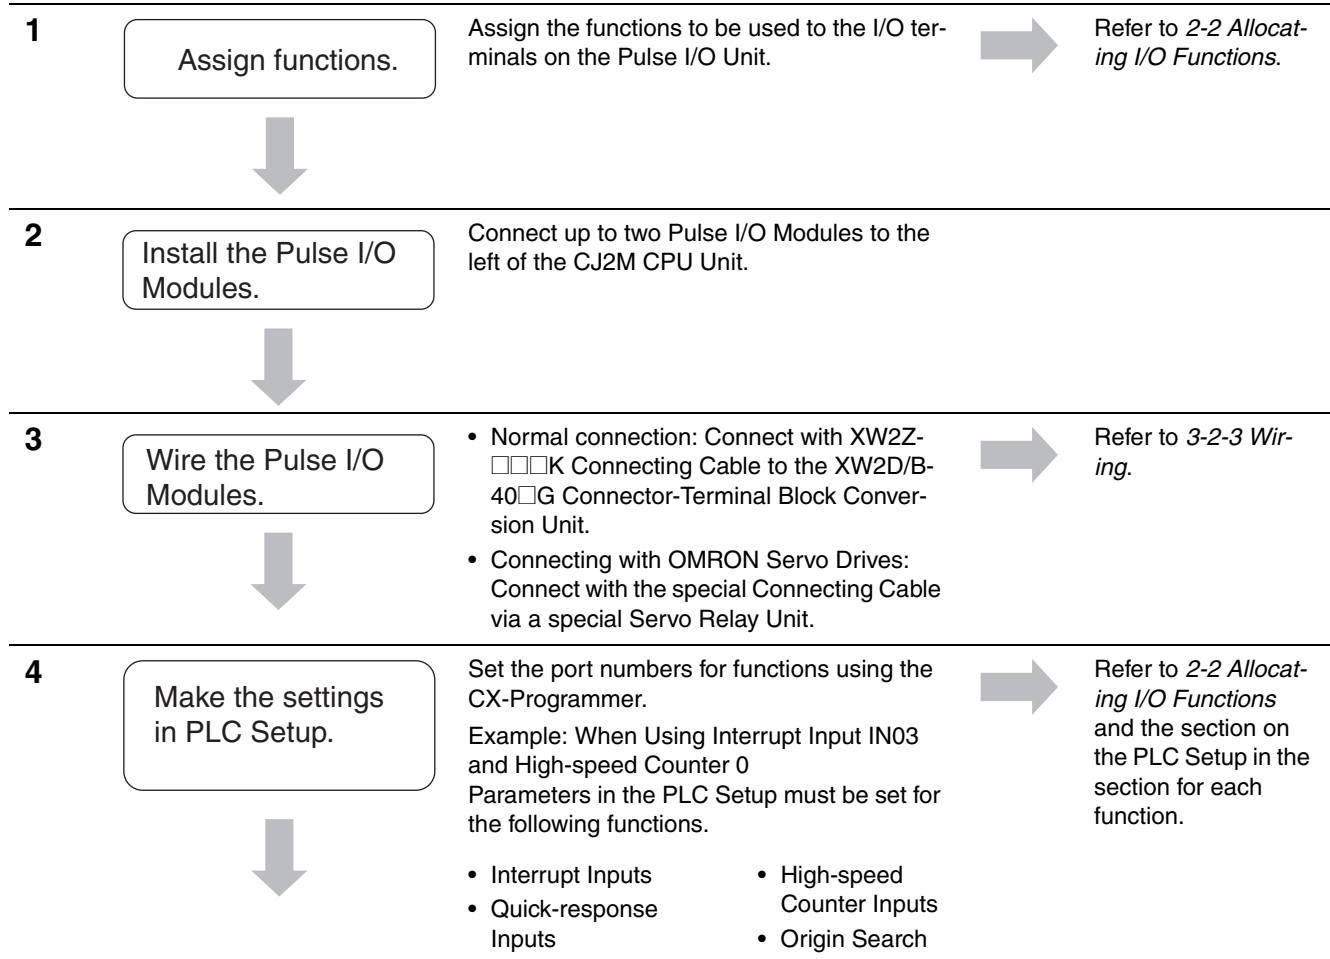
1

Assign functions.

Assign the functions to be used to the I/O terminals on the Pulse I/O Unit.

Refer to *2-2 Allocating I/O Functions*.

2

Install the Pulse I/O Modules.

Connect up to two Pulse I/O Modules to the left of the CJ2M CPU Unit.

3

Wire the Pulse I/O Modules.

• Normal connection: Connect with XW2Z-□□□K Connecting Cable to the XW2D/B-40□G Connector-Terminal Block Conversion Unit.
• Connecting with OMRON Servo Drives: Connect with the special Connecting Cable via a special Servo Relay Unit.

Refer to *3-2-3 Wiring*.

4

Make the settings in PLC Setup.

Set the port numbers for functions using the CX-Programmer.

Example: When Using Interrupt Input IN03 and High-speed Counter 0
Parameters in the PLC Setup must be set for the following functions.

• Interrupt Inputs
• Quick-response Inputs
• High-speed Counter Inputs
• Origin Search

Refer to *2-2 Allocating I/O Functions* and the section on the PLC Setup in the section for each function.